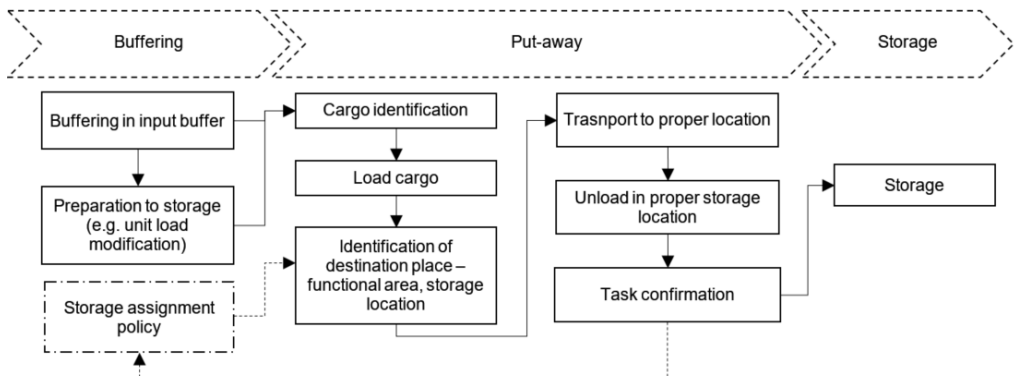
Buffering

Put-away

Storage

Buffering in input buffer

Preparation to storage (e.g. unit load modification)

Storage assignment policy

Cargo identification

Load cargo

Identification of destination place – functional area, storage location

Trasnport to proper location

Unload in proper storage location

Task confirmation

Storage